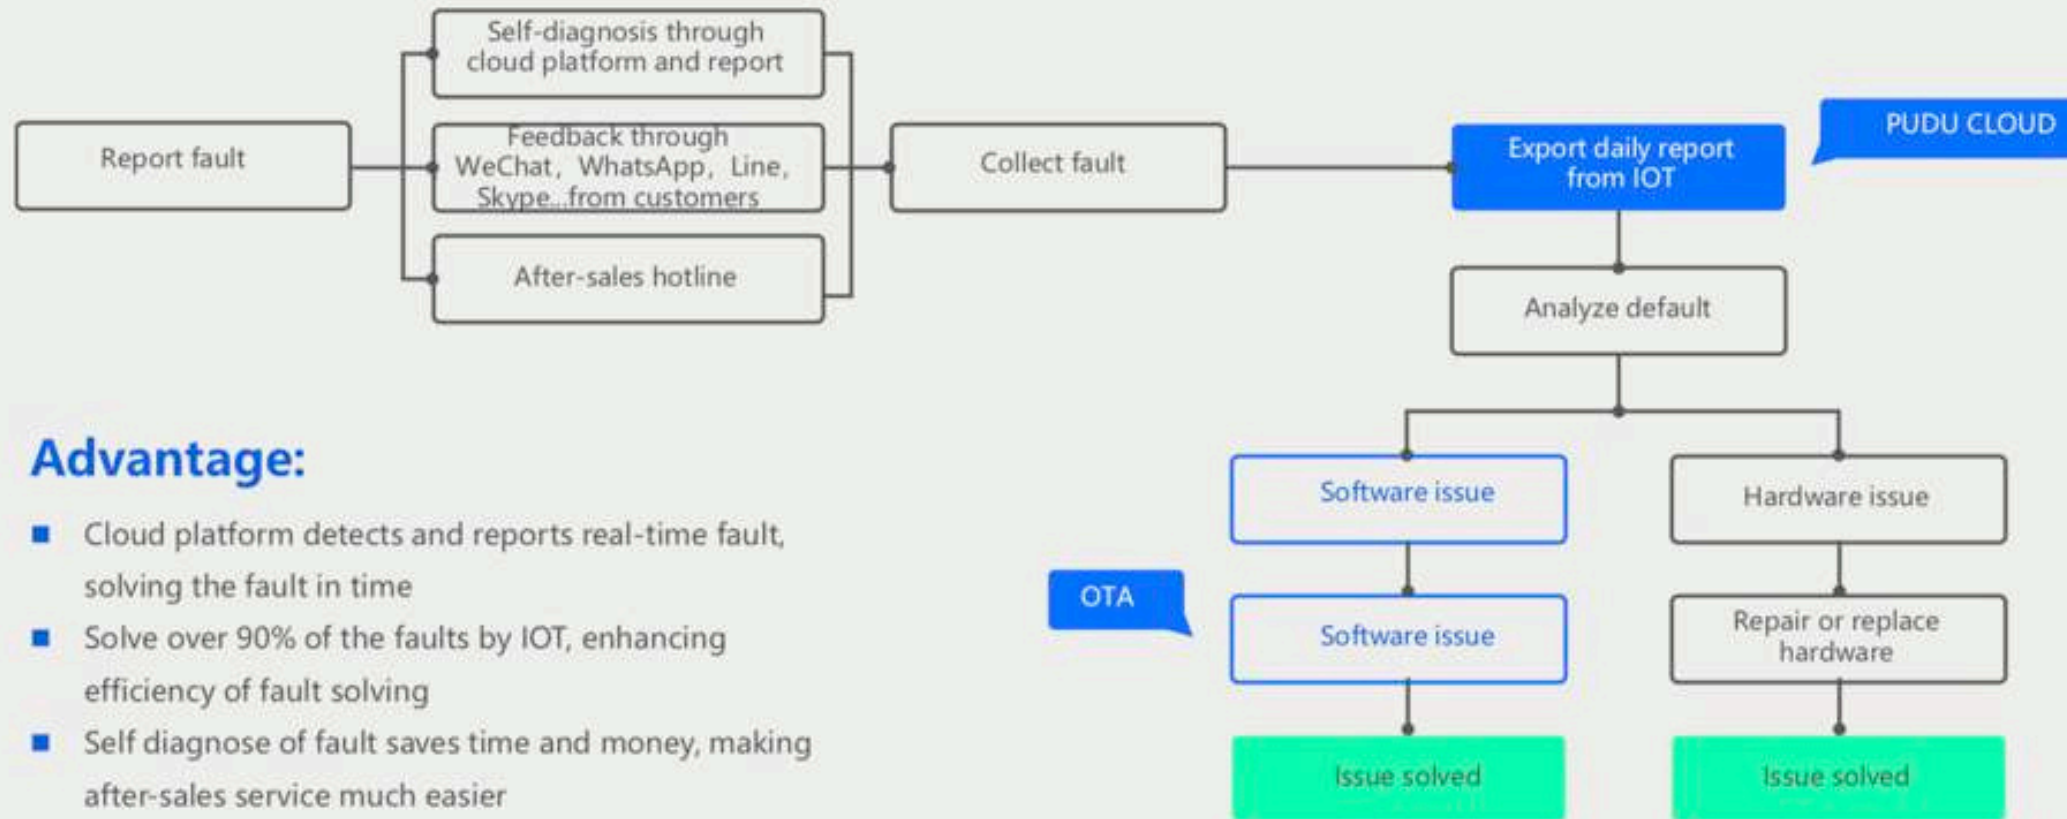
Report fault

Self-diagnosis through cloud platform and report

Feedback through WeChat, WhatsApp, Line, Skype...from customers

After-sales hotline

Collect fault

Export daily report from IOT

PUDU CLOUD

Analyze default

Software issue

Hardware issue

OTA

Software issue

Repair or replace hardware

Issue solved

Issue solved

Advantage:

■ Cloud platform detects and reports real-time fault, solving the fault in time

■ Solve over 90% of the faults by IOT, enhancing efficiency of fault solving

■ Self diagnose of fault saves time and money, making after-sales service much easier